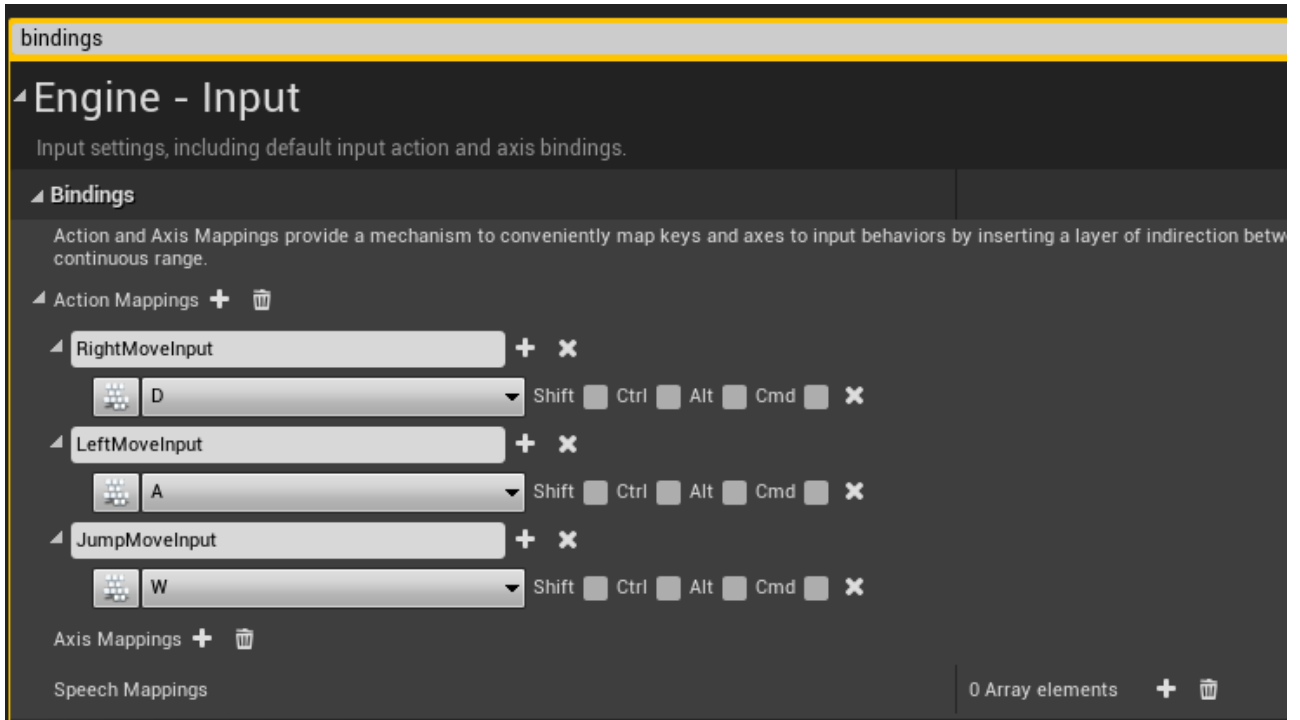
bindings

Engine - Input

Input settings, including default input action and axis bindings.

Bindings

Action and Axis Mappings provide a mechanism to conveniently map keys and axes to input behaviors by inserting a layer of indirection betw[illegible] continuous range.

Action Mappings

RightMoveInput

D Shift Ctrl Alt Cmd

LeftMoveInput

A Shift Ctrl Alt Cmd

JumpMoveInput

W Shift Ctrl Alt Cmd

Axis Mappings

Speech Mappings

0 Array elements